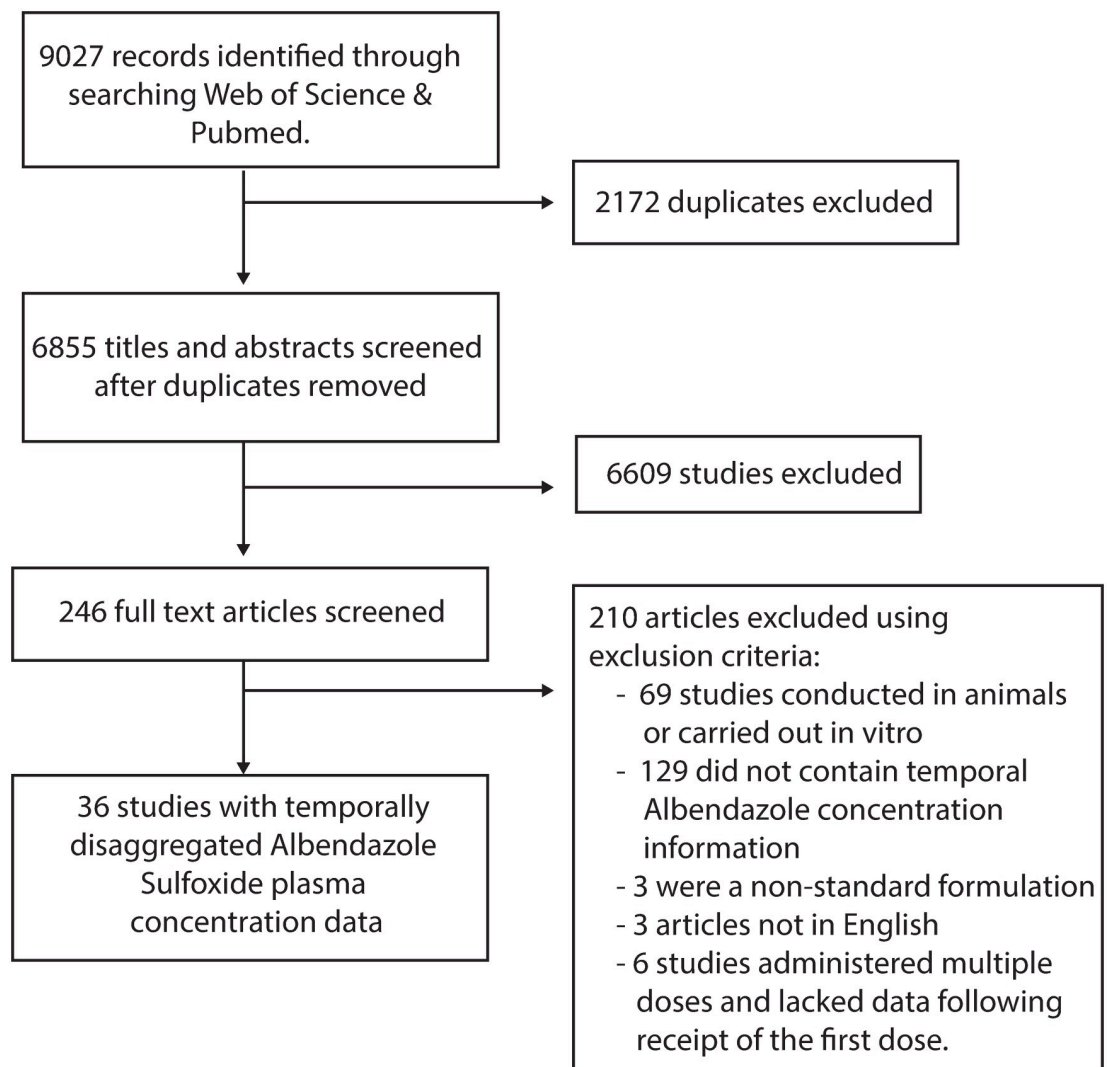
9027 records identified through searching Web of Science & Pubmed.

2172 duplicates excluded

6855 titles and abstracts screened after duplicates removed

6609 studies excluded

246 full text articles screened

210 articles excluded using exclusion criteria:
- 69 studies conducted in animals or carried out in vitro
- 129 did not contain temporal Albendazole concentration information
- 3 were a non-standard formulation
- 3 articles not in English
- 6 studies administered multiple doses and lacked data following receipt of the first dose.

36 studies with temporally disaggregated Albendazole Sulfoxide plasma concentration data